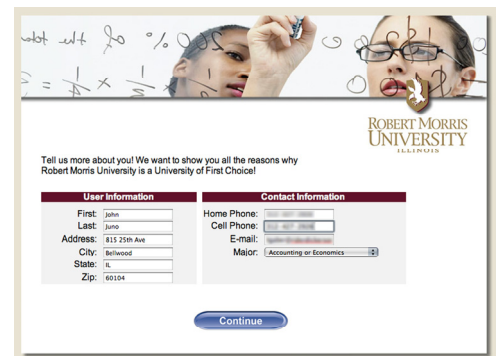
ROBERT MORRIS UNIVERSITY
ILLINOIS

Tell us more about you! We want to show you all the reasons why Robert Morris University is a University of First Choice!

User Information

First: John
Last: Juno
Address: 815 25th Ave
City: Bellwood
State: IL
Zip: 60104

Contact Information

Home Phone: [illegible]
Cell Phone: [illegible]
E-mail: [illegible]
Major: Accounting or Economics

Continue